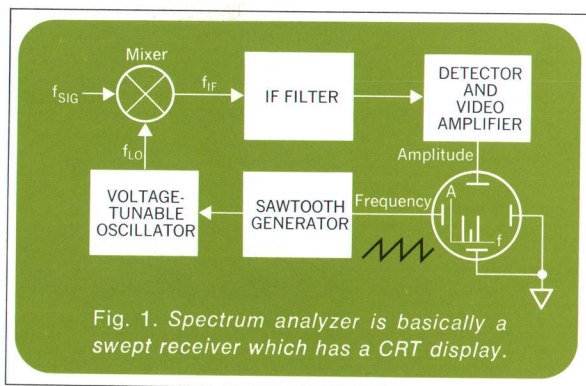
Mixer

$f_{SIG}$

$f_{IF}$

IF FILTER

DETECTOR AND VIDEO AMPLIFIER

$f_{LO}$

Amplitude

VOLTAGE-TUNABLE OSCILLATOR

SAWTOOTH GENERATOR

Frequency

A

f

Fig. 1. Spectrum analyzer is basically a swept receiver which has a CRT display.